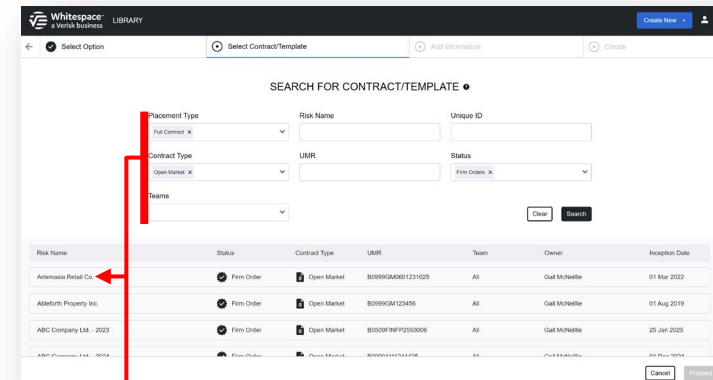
Whitespace™ a Verisk business LIBRARY

Create New +

Select Option

Select Contract/Template

Add Information

Create

SEARCH FOR CONTRACT/TEMPLATE

Placement Type
Full Contract ×

Risk Name

Unique ID

Contract Type
Open Market ×

UMR

Status
Firm Orders ×

Teams

Clear Search

| Risk Name | Status | Contract Type | UMR | Team | Owner | Inception Date |
|---|---|---|---|---|---|---|
| Artemasia Retail Co. | Firm Order | Open Market | B0999GM0601231025 | All | Gail McNeillie | 01 Mar 2022 |
| Ableforth Property Inc. | Firm Order | Open Market | B0999GM123456 | All | Gail McNeillie | 01 Aug 2019 |
| ABC Company Ltd. - 2023 | Firm Order | Open Market | B0509FINFP2559006 | All | Gail McNeillie | 25 Jan 2025 |
| ABC Company Ltd. - 2024 | Firm Order | Open Market | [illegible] | All | Gail McNeillie | 01 Dec 2024 |

Cancel Proceed